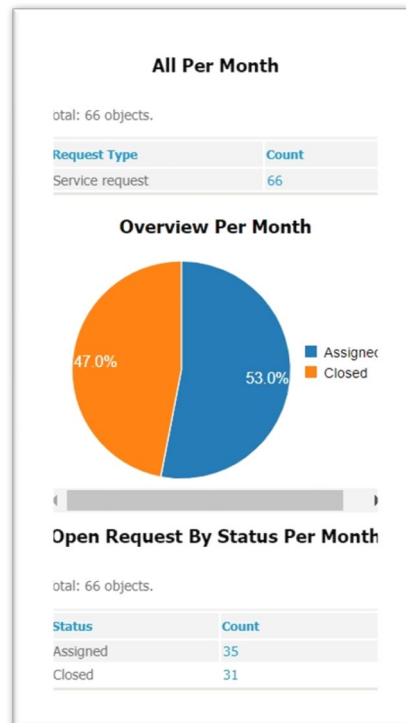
All Per Month

otal: 66 objects.

| Request Type | Count |
|---|---|
| Service request | 66 |

Overview Per Month

47.0%

53.0%

Assignec
Closed

Open Request By Status Per Month

otal: 66 objects.

| Status | Count |
|---|---|
| Assigned | 35 |
| Closed | 31 |